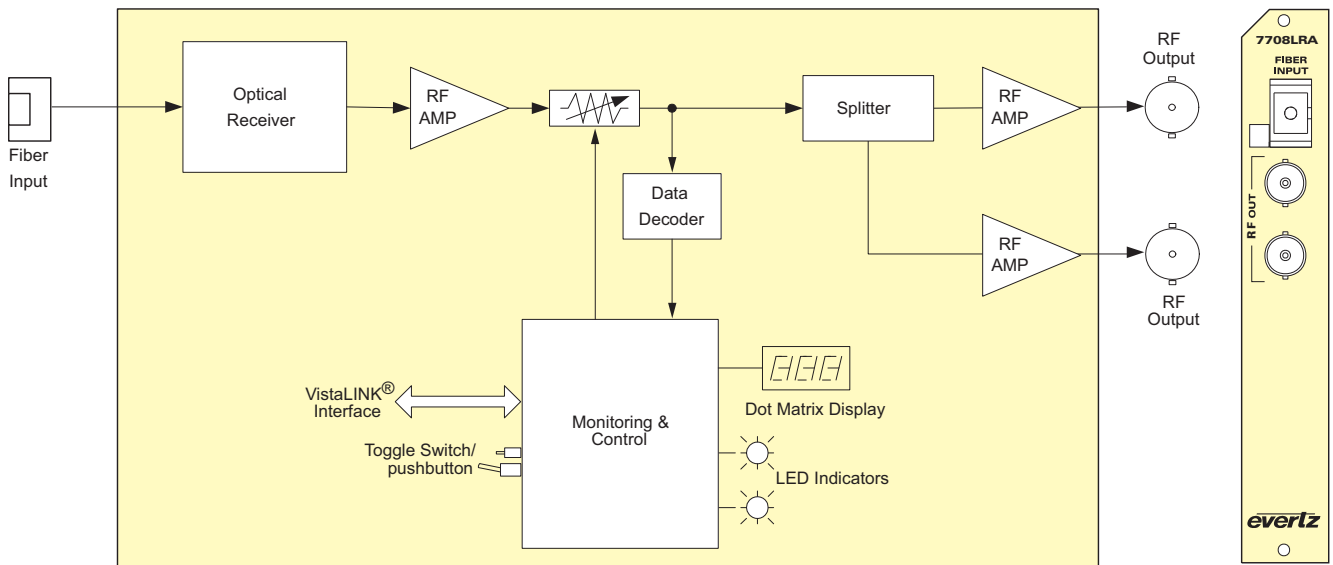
Fiber Input

Optical Receiver

RF AMP

Data Decoder

Splitter

RF AMP

RF Output

RF AMP

RF Output

VistaLINK® Interface

Toggle Switch/ pushbutton

Monitoring & Control

Dot Matrix Display

LED Indicators

7708LRA

FIBER INPUT

RF OUT

evertz